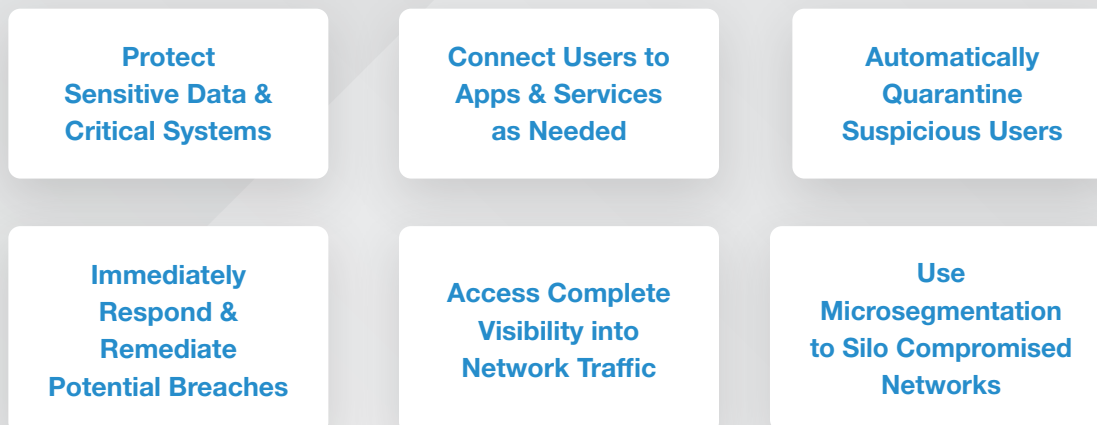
Protect Sensitive Data & Critical Systems

Connect Users to Apps & Services as Needed

Automatically Quarantine Suspicious Users

Immediately Respond & Remediate Potential Breaches

Access Complete Visibility into Network Traffic

Use Microsegmentation to Silo Compromised Networks